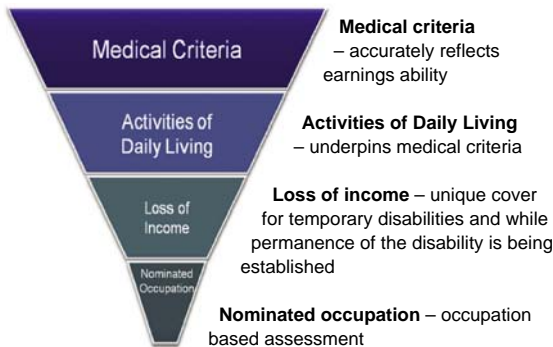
Medical Criteria

Activities of Daily Living

Loss of Income

Nominated Occupation

**Medical criteria** – accurately reflects earnings ability

**Activities of Daily Living** – underpins medical criteria

**Loss of income** – unique cover for temporary disabilities and while permanence of the disability is being established

**Nominated occupation** – occupation based assessment